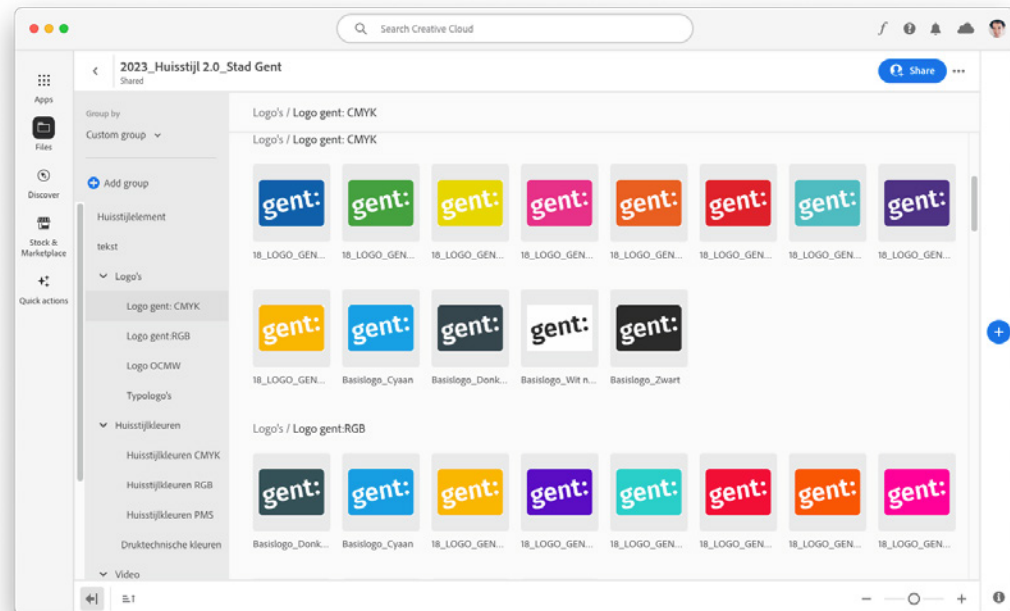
Search Creative Cloud

Apps
Files
Discover
Stock & Marketplace
Quick actions

2023_Huisstijl 2.0_Stad Gent
Shared

Share

Group by
Custom group

Add group
Huisstijlelement
tekst
Logo's
Logo gent: CMYK
Logo gent:RGB
Logo OCMW
Typologo's
Huisstijlkleuren
Huisstijlkleuren CMYK
Huisstijlkleuren RGB
Huisstijlkleuren PMS
Druktechnische kleuren
Video

Logo's / Logo gent: CMYK

Logo's / Logo gent: CMYK

gent: gent: gent: gent: gent: gent: gent: gent:
18_LOGO_GEN... 18_LOGO_GEN... 18_LOGO_GEN... 18_LOGO_GEN... 18_LOGO_GEN... 18_LOGO_GEN... 18_LOGO_GEN... 18_LOGO_GEN...

gent: gent: gent: gent: gent:
18_LOGO_GEN... Basislogo_Cyaan Basislogo_Donk... Basislogo_Wit n... Basislogo_Zwart

Logo's / Logo gent:RGB

gent: gent: gent: gent: gent: gent: gent: gent:
Basislogo_Donk... Basislogo_Cyaan 18_LOGO_GEN... 18_LOGO_GEN... 18_LOGO_GEN... 18_LOGO_GEN... 18_LOGO_GEN... 18_LOGO_GEN...